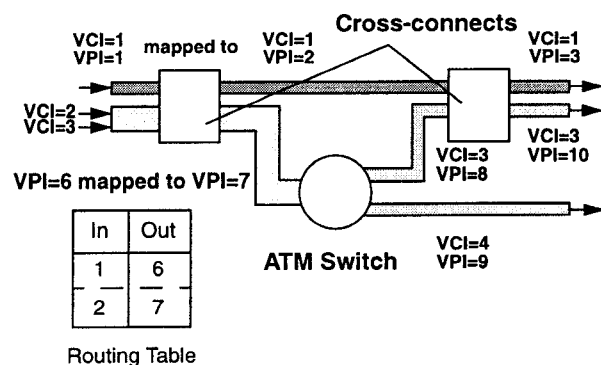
VCI=1
VPI=1

mapped to

VCI=1
VPI=2

Cross-connects

VCI=1
VPI=3

VCI=2
VCI=3

VCI=3
VPI=10

VCI=3
VPI=8

VPI=6 mapped to VPI=7

| In | Out |
|---|---|
| 1 | 6 |
| 2 | 7 |

ATM Switch

VCI=4
VPI=9

Routing Table